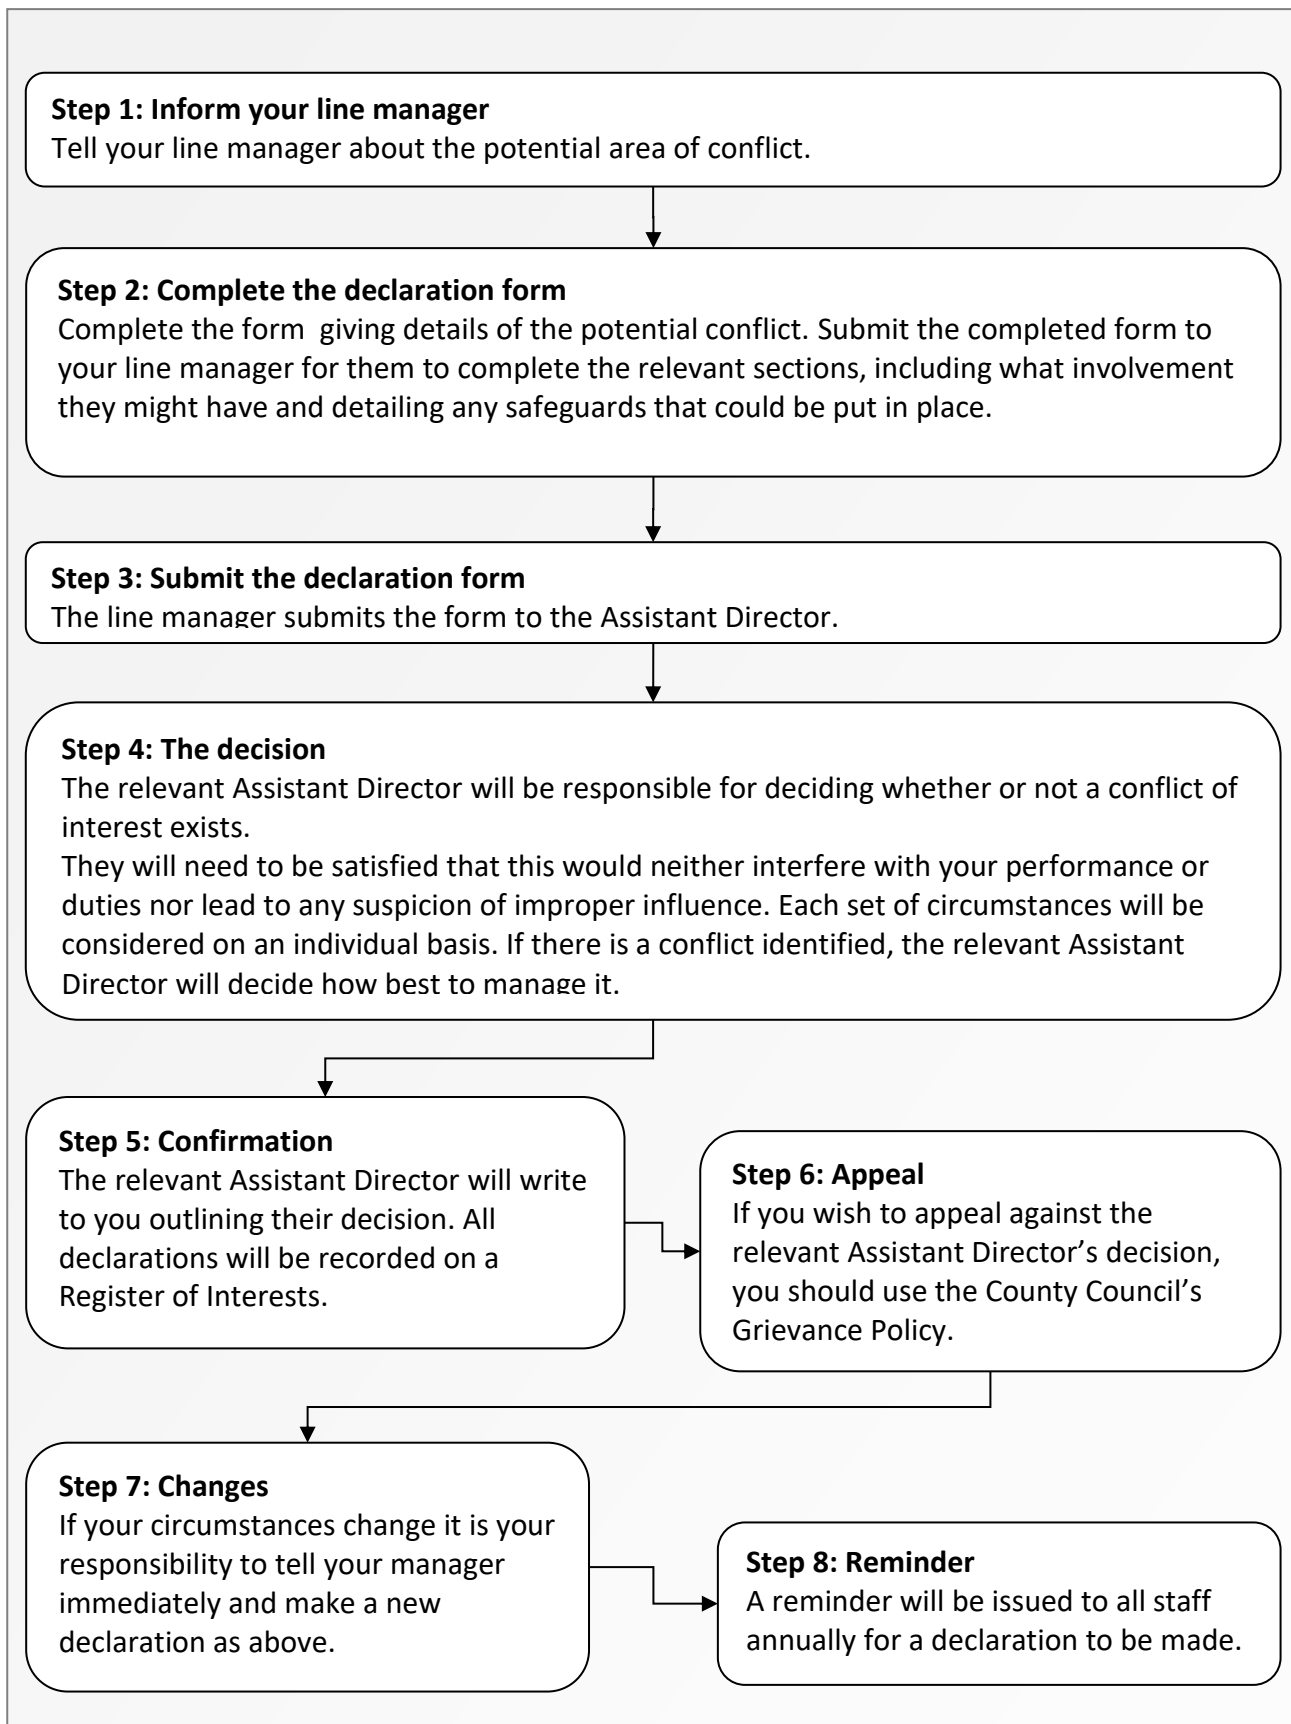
**Step 1: Inform your line manager**
Tell your line manager about the potential area of conflict.

**Step 2: Complete the declaration form**
Complete the form giving details of the potential conflict. Submit the completed form to your line manager for them to complete the relevant sections, including what involvement they might have and detailing any safeguards that could be put in place.

**Step 3: Submit the declaration form**
The line manager submits the form to the Assistant Director.

**Step 4: The decision**
The relevant Assistant Director will be responsible for deciding whether or not a conflict of interest exists.
They will need to be satisfied that this would neither interfere with your performance or duties nor lead to any suspicion of improper influence. Each set of circumstances will be considered on an individual basis. If there is a conflict identified, the relevant Assistant Director will decide how best to manage it.

**Step 5: Confirmation**
The relevant Assistant Director will write to you outlining their decision. All declarations will be recorded on a Register of Interests.

**Step 6: Appeal**
If you wish to appeal against the relevant Assistant Director's decision, you should use the County Council's Grievance Policy.

**Step 7: Changes**
If your circumstances change it is your responsibility to tell your manager immediately and make a new declaration as above.

**Step 8: Reminder**
A reminder will be issued to all staff annually for a declaration to be made.